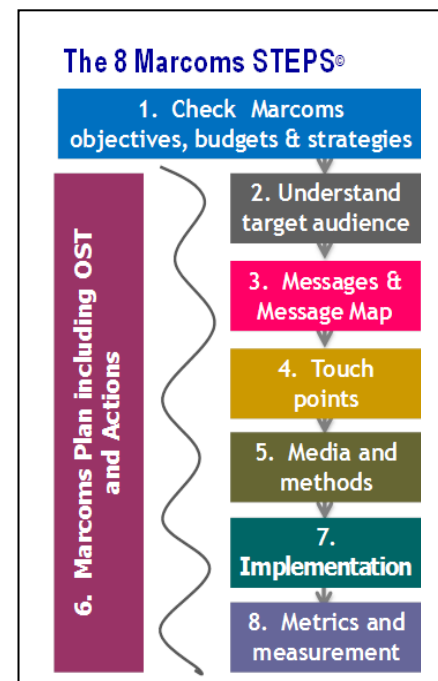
The 8 Marcoms STEPS©

1. Check Marcoms objectives, budgets & strategies

2. Understand target audience

3. Messages & Message Map

4. Touch points

5. Media and methods

7. Implementation

8. Metrics and measurement

6. Marcoms Plan including OST and Actions